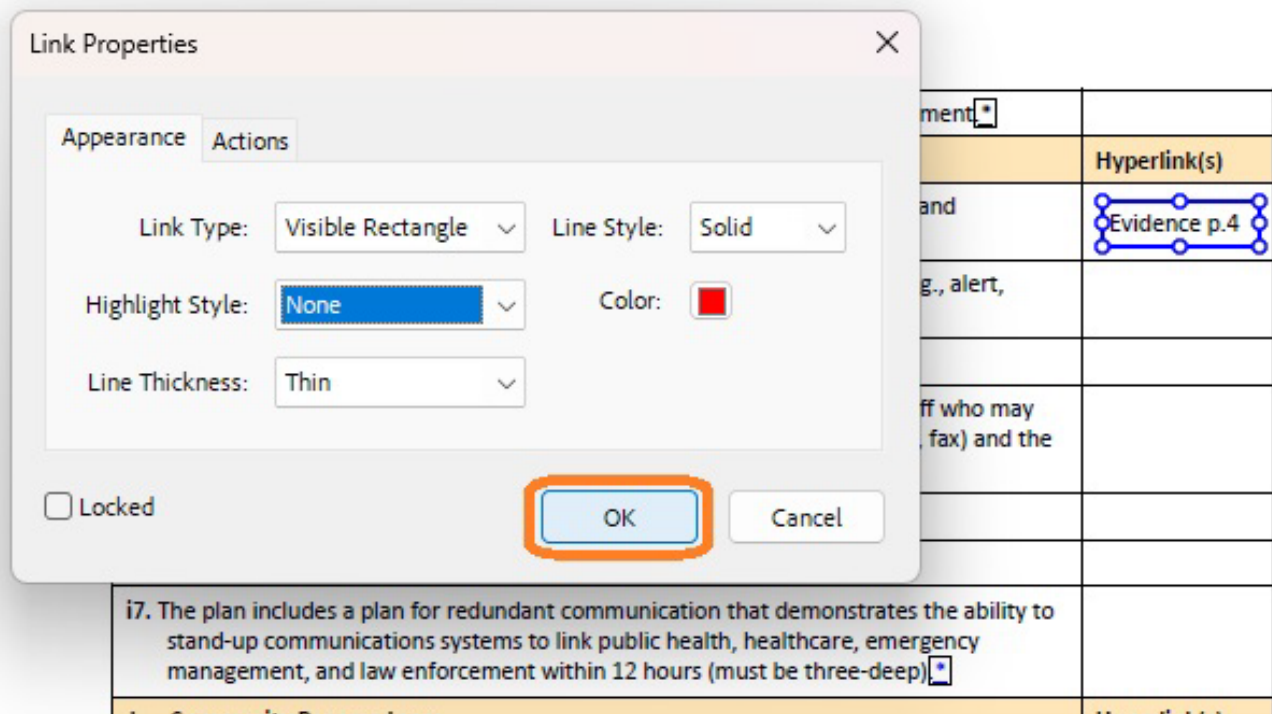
Link Properties

Appearance | Actions

Link Type: Visible Rectangle
Line Style: Solid
Highlight Style: None
Color:
Line Thickness: Thin

Locked

OK
Cancel

ment.*

Hyperlink(s)

and

Evidence p.4

g., alert,

ff who may
, fax) and the

i7. The plan includes a plan for redundant communication that demonstrates the ability to stand-up communications systems to link public health, healthcare, emergency management, and law enforcement within 12 hours (must be three-deep).*